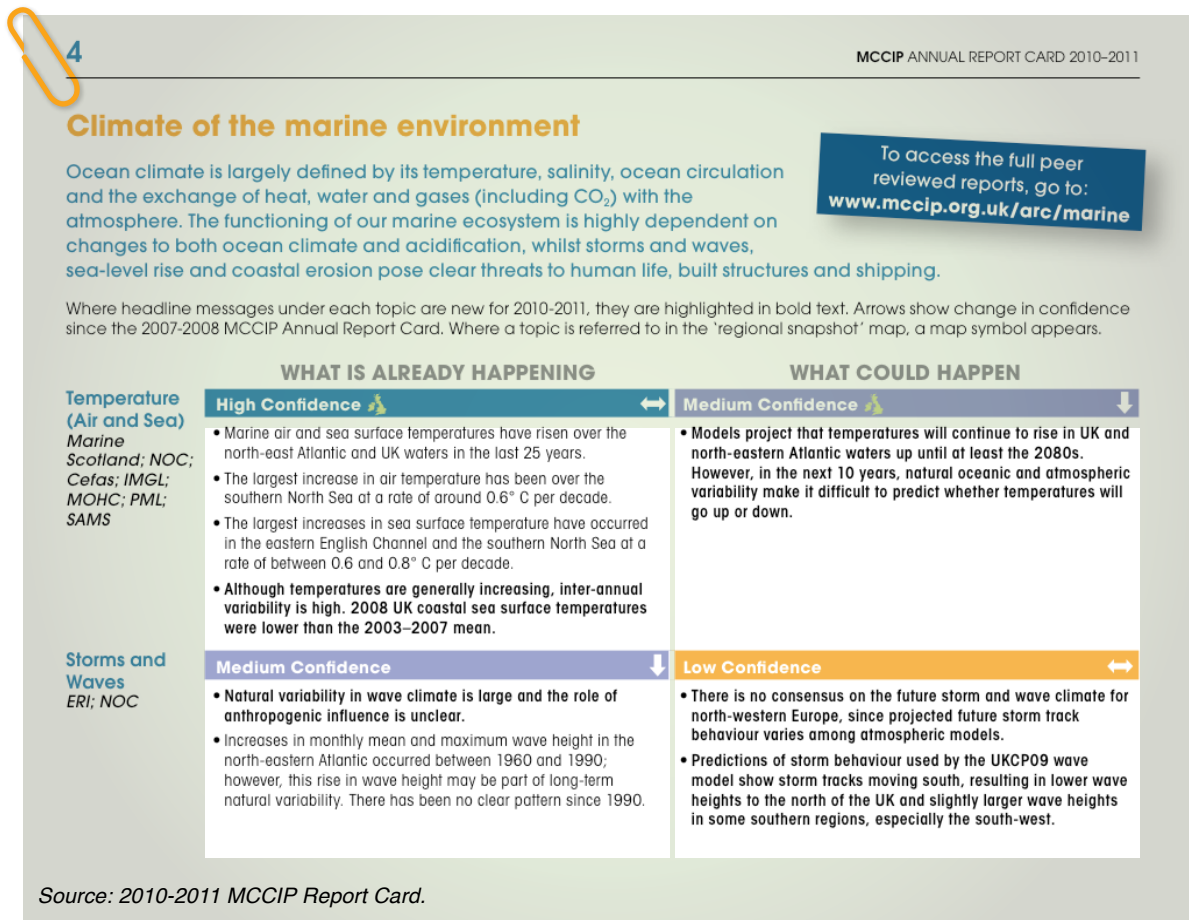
4

MCCIP ANNUAL REPORT CARD 2010–2011

Climate of the marine environment

Ocean climate is largely defined by its temperature, salinity, ocean circulation and the exchange of heat, water and gases (including $CO_2$) with the atmosphere. The functioning of our marine ecosystem is highly dependent on changes to both ocean climate and acidification, whilst storms and waves, sea-level rise and coastal erosion pose clear threats to human life, built structures and shipping.

To access the full peer reviewed reports, go to: www.mccip.org.uk/arc/marine

Where headline messages under each topic are new for 2010-2011, they are highlighted in bold text. Arrows show change in confidence since the 2007-2008 MCCIP Annual Report Card. Where a topic is referred to in the 'regional snapshot' map, a map symbol appears.

WHAT IS ALREADY HAPPENING

WHAT COULD HAPPEN

Temperature (Air and Sea)
Marine Scotland; NOC; Cefas; IMGL; MOHC; PML; SAMS

High Confidence

• Marine air and sea surface temperatures have risen over the north-east Atlantic and UK waters in the last 25 years.
• The largest increase in air temperature has been over the southern North Sea at a rate of around 0.6° C per decade.
• The largest increases in sea surface temperature have occurred in the eastern English Channel and the southern North Sea at a rate of between 0.6 and 0.8° C per decade.
• Although temperatures are generally increasing, inter-annual variability is high. 2008 UK coastal sea surface temperatures were lower than the 2003–2007 mean.

Medium Confidence

• Models project that temperatures will continue to rise in UK and north-eastern Atlantic waters up until at least the 2080s. However, in the next 10 years, natural oceanic and atmospheric variability make it difficult to predict whether temperatures will go up or down.

Storms and Waves
ERI; NOC

Medium Confidence

• Natural variability in wave climate is large and the role of anthropogenic influence is unclear.
• Increases in monthly mean and maximum wave height in the north-eastern Atlantic occurred between 1960 and 1990; however, this rise in wave height may be part of long-term natural variability. There has been no clear pattern since 1990.

Low Confidence

• There is no consensus on the future storm and wave climate for north-western Europe, since projected future storm track behaviour varies among atmospheric models.
• Predictions of storm behaviour used by the UKCP09 wave model show storm tracks moving south, resulting in lower wave heights to the north of the UK and slightly larger wave heights in some southern regions, especially the south-west.

Source: 2010-2011 MCCIP Report Card.